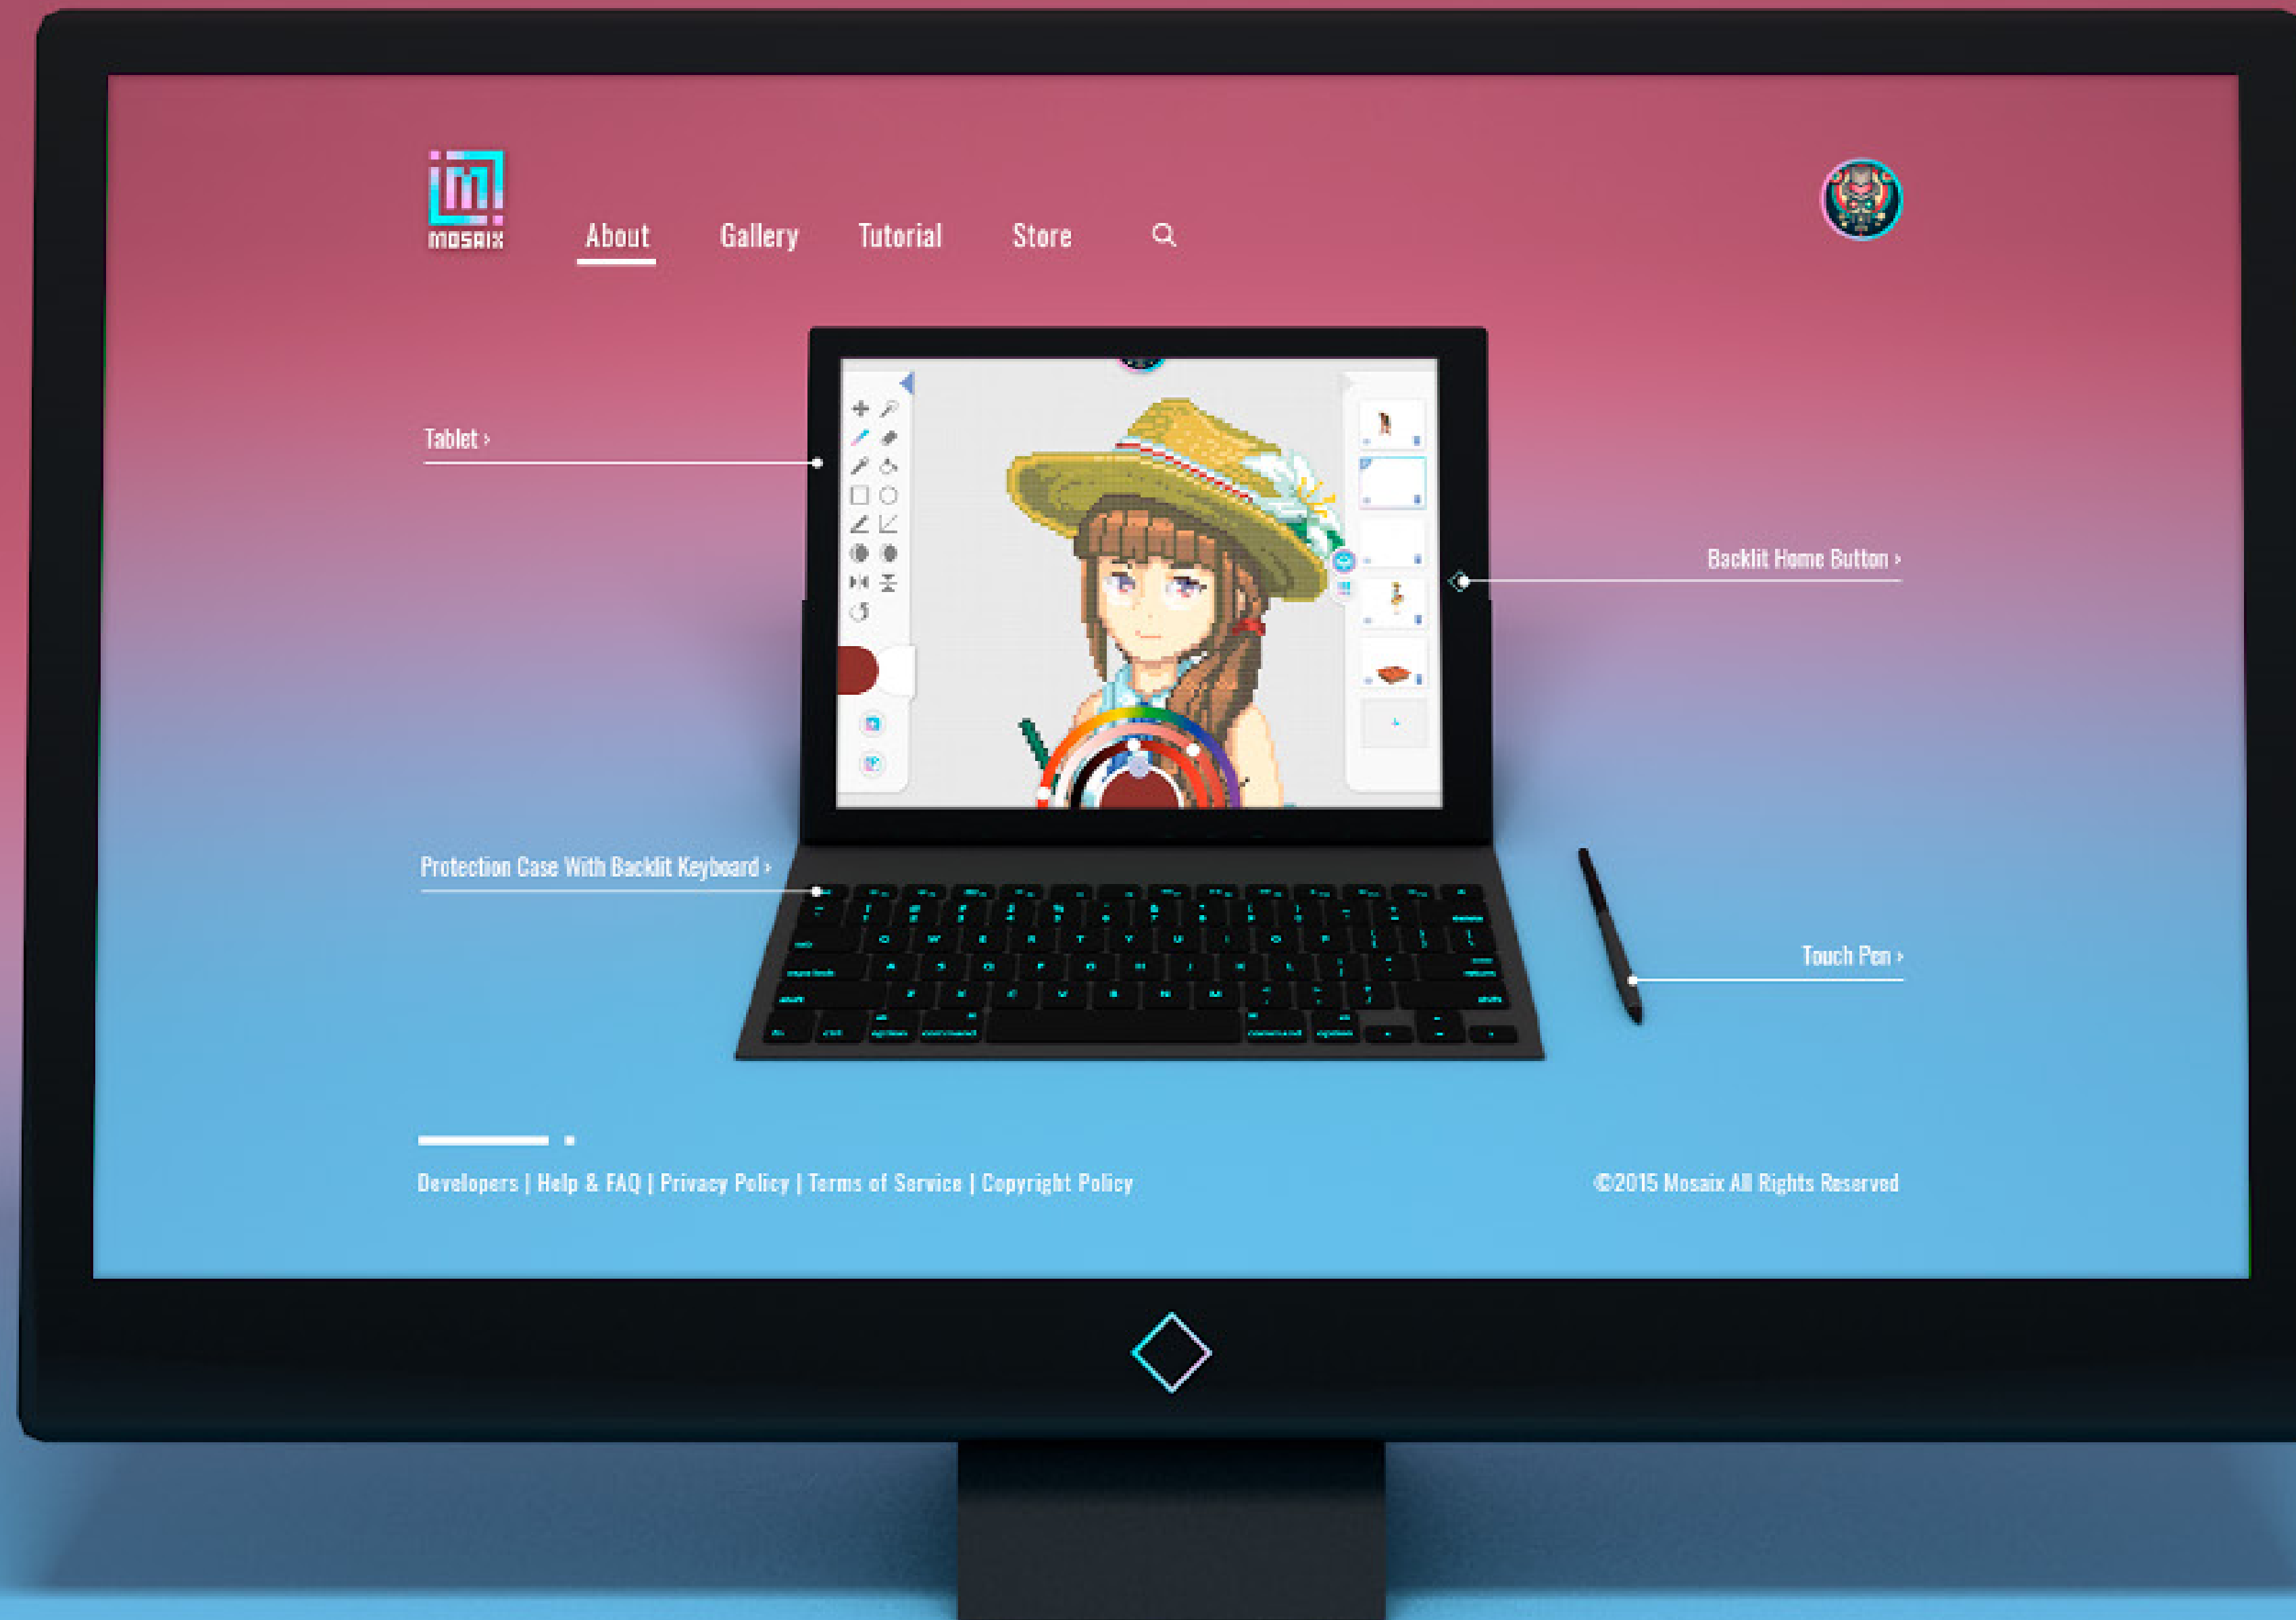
m
mosaix

About Gallery Tutorial Store

Tablet ›

Backlit Home Button ›

Protection Case With Backlit Keyboard ›

Touch Pen ›

Developers | Help & FAQ | Privacy Policy | Terms of Service | Copyright Policy

©2015 Mosaix All Rights Reserved